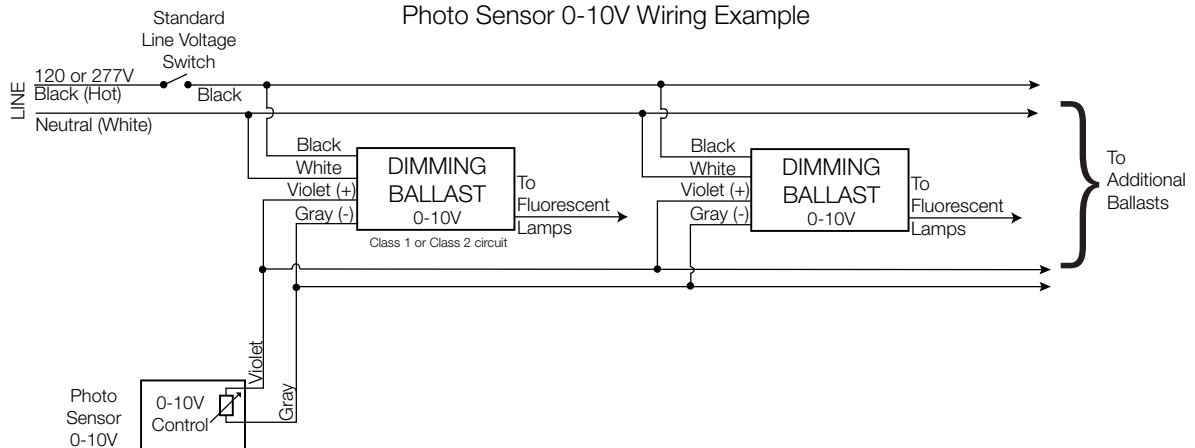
Photo Sensor 0-10V Wiring Example

Standard Line Voltage Switch

LINE

120 or 277V Black (Hot)

Black

Neutral (White)

Black
White
Violet (+)
Gray (-)

DIMMING BALLAST 0-10V

To Fluorescent Lamps

Class 1 or Class 2 circuit

Black
White
Violet (+)
Gray (-)

DIMMING BALLAST 0-10V

To Fluorescent Lamps

To Additional Ballasts

Violet

Gray

Photo Sensor 0-10V

0-10V Control